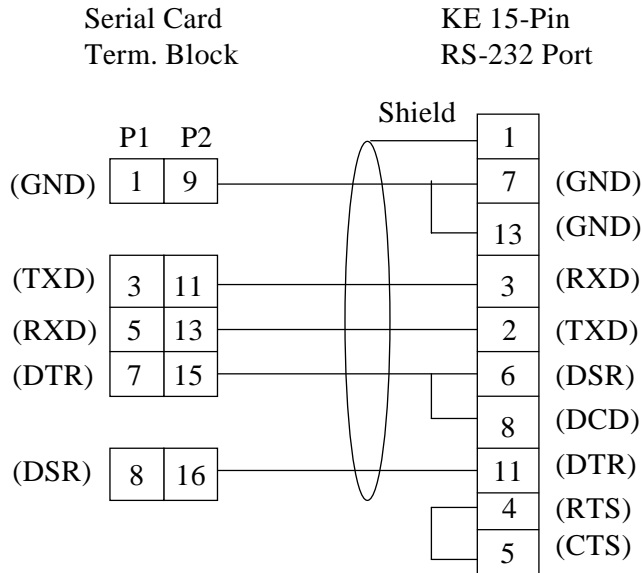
Serial Card
Term. Block

KE 15-Pin
RS-232 Port

Shield

| P1 | P2 |
|---|---|
| 1 | 9 |
| 3 | 11 |
| 5 | 13 |
| 7 | 15 |
| 8 | 16 |

(GND)
(TXD)
(RXD)
(DTR)
(DSR)

1
7 (GND)
13 (GND)
3 (RXD)
2 (TXD)
6 (DSR)
8 (DCD)
11 (DTR)
4 (RTS)
5 (CTS)